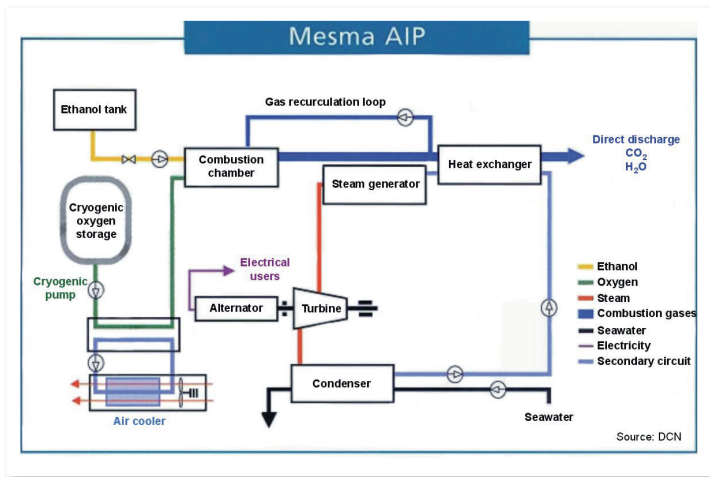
Mesma AIP

Ethanol tank

Gas recurculation loop

Combustion chamber

Heat exchanger

Direct discharge
$CO_2$
$H_2O$

Steam generator

Cryogenic oxygen storage

Electrical users

Cryogenic pump

Alternator

Turbine

Condenser

Air cooler

Seawater

Ethanol
Oxygen
Steam
Combustion gases
Seawater
Electricity
Secondary circuit

Source: DCN